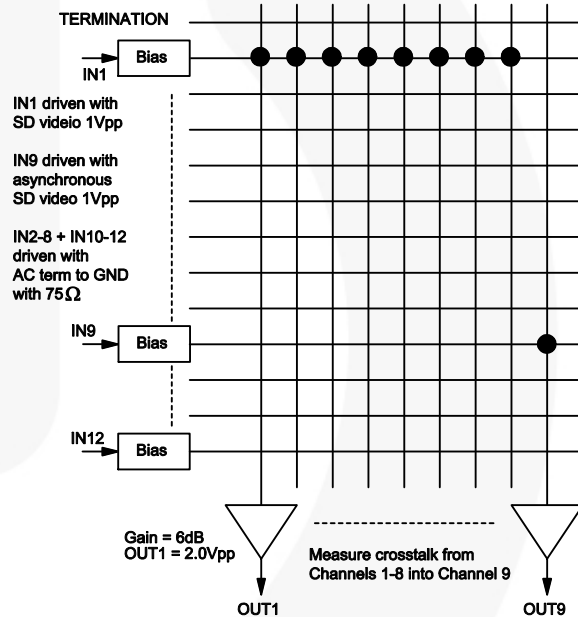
TERMINATION

Bias

IN1

IN1 driven with SD videio 1Vpp

IN9 driven with asynchronous SD video 1Vpp

IN2-8 + IN10-12 driven with AC term to GND with 75$\Omega$

IN9

Bias

IN12

Bias

Gain = 6dB
OUT1 = 2.0Vpp

Measure crosstalk from Channels 1-8 into Channel 9

OUT1

OUT9